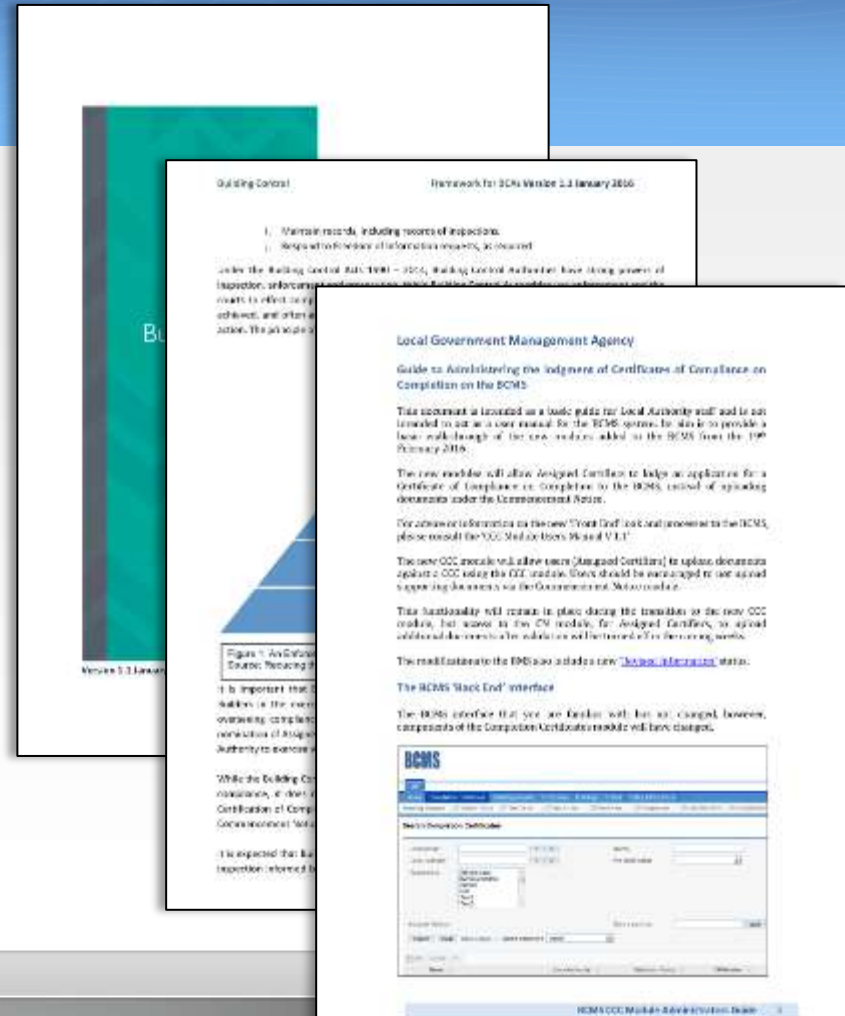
Bu

Version 1.1 January

Building Control

Framework for BCMs Version 1.1 January 2016

i. Maintain records, including records of inspections.

j. Respond to freedom of information requests, as required

Under the Building Control Acts 1990 – 2014, Building Control Authorities have strong powers of inspection, enforcement and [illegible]

courts to effect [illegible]

achieved, and often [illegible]

action. The principle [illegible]

Figure 1: An Enforce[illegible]

Source: Reducing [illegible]

It is important that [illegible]

Builders in the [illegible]

overseeing complian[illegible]

nomination of Assign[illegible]

Authority to exercise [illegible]

While the Building Co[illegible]

compliance, it does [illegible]

Certification of Comp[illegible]

Commencement Notice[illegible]

It is expected that Bu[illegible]

inspection informed b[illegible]

Local Government Management Agency

Guide to Administering the lodgement of Certificates of Compliance on Completion on the BCMS

This document is intended as a basic guide for Local Authority staff and is not intended to act as a user manual for the BCMS system. Its aim is to provide a basic walkthrough of the new modules added to the BCMS from the 19th February 2016.

The new modules will allow Assigned Certifiers to lodge an application for a Certificate of Compliance on Completion to the BCMS, instead of uploading documents under the Commencement Notice.

For a review of information on the new "Front End" look and processes to the BCMS, please consult the "CCC Module Users Manual V1.1".

The new CCC module will allow users (Assigned Certifiers) to upload documents against a CCC using the CCC module. Users should be encouraged to not upload supporting documents via the Commencement Notice module.

This functionality will remain in place during the transition to the new CCC module, but access to the CN module, for Assigned Certifiers, to upload additional documents after validation will be turned off in the coming weeks.

The modifications to the BMS also includes a new "Request Information" status.

The BCMS 'Back End' interface

The BCMS interface that you are familiar with has not changed, however, components of the Completion Certificate module will have changed.

BCMS

Search Completion Certificates

BCMS CCC Module Administration Guide